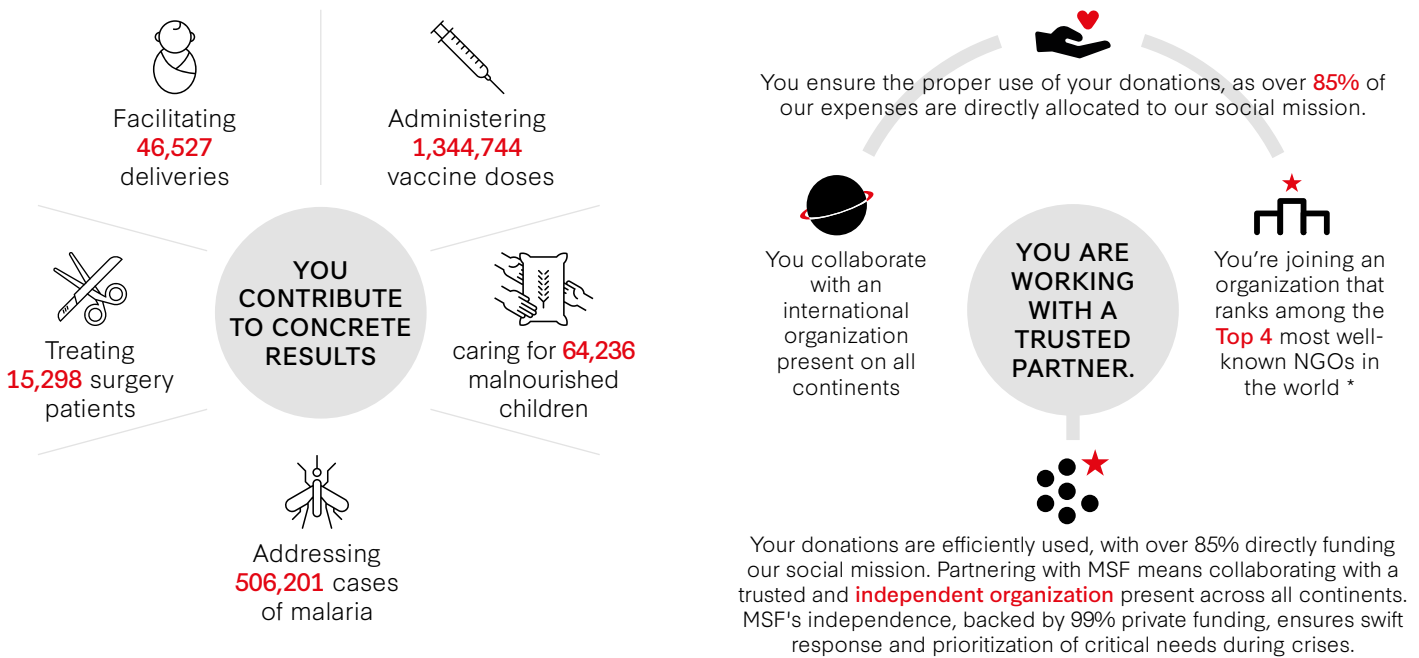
Facilitating 46,527 deliveries

Administering 1,344,744 vaccine doses

Treating 15,298 surgery patients

YOU CONTRIBUTE TO CONCRETE RESULTS

caring for 64,236 malnourished children

Addressing 506,201 cases of malaria

You ensure the proper use of your donations, as over 85% of our expenses are directly allocated to our social mission.

You collaborate with an international organization present on all continents

YOU ARE WORKING WITH A TRUSTED PARTNER.

You're joining an organization that ranks among the Top 4 most well-known NGOs in the world *

Your donations are efficiently used, with over 85% directly funding our social mission. Partnering with MSF means collaborating with a trusted and independent organization present across all continents. MSF's independence, backed by 99% private funding, ensures swift response and prioritization of critical needs during crises.